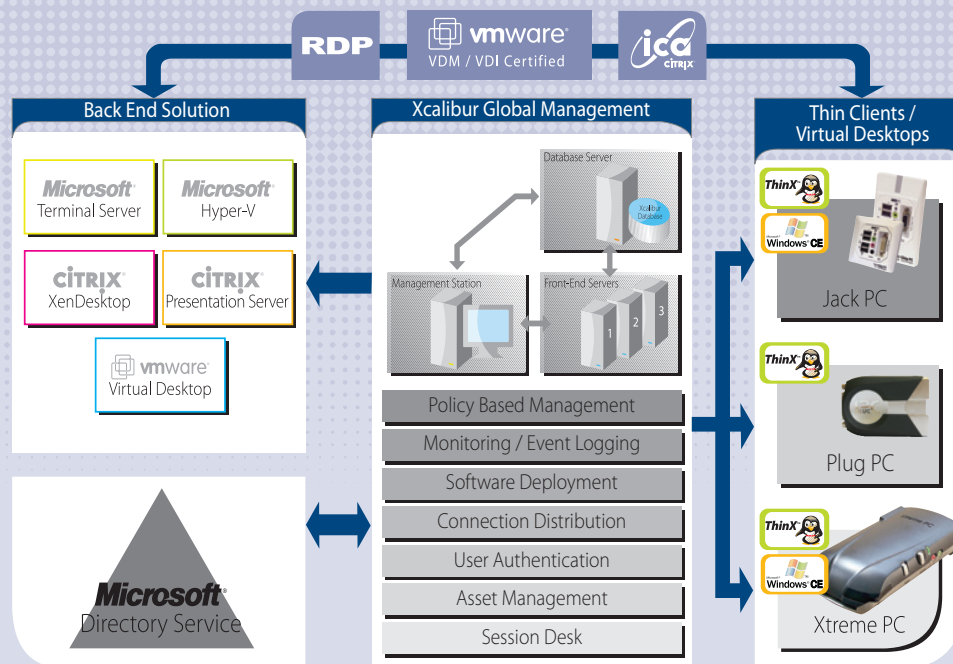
RDP

vmware
VDM / VDI Certified

ica CITRIX

Back End Solution

Microsoft
Terminal Server

Microsoft
Hyper-V

CITRIX
XenDesktop

CITRIX
Presentation Server

vmware
Virtual Desktop

Microsoft
Directory Service

Xcalibur Global Management

Database Server

Xcalibur Database

Management Station

Front-End Servers

1 2 3

Policy Based Management

Monitoring / Event Logging

Software Deployment

Connection Distribution

User Authentication

Asset Management

Session Desk

Thin Clients / Virtual Desktops

ThinX

Windows CE

Jack PC

ThinX

Plug PC

ThinX

Windows CE

Xtreme PC